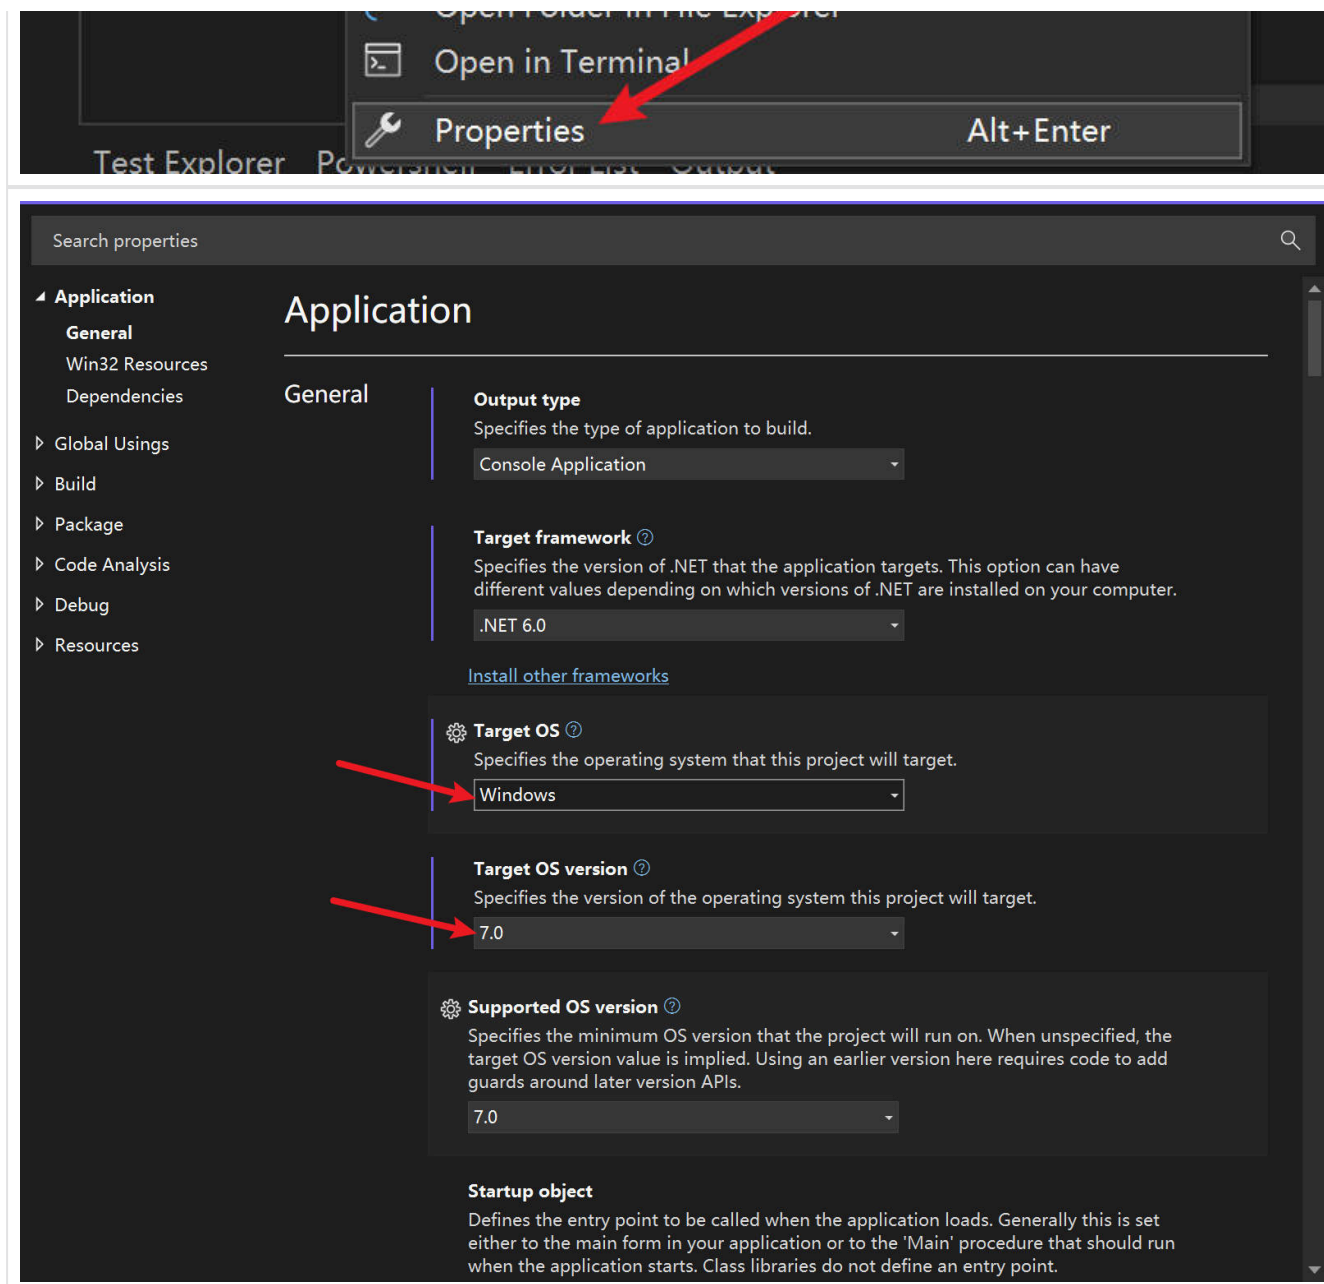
Open in Terminal

Properties Alt+Enter

Test Explorer

Search properties

Application
General
Win32 Resources
Dependencies
Global Usings
Build
Package
Code Analysis
Debug
Resources

Application

General

Output type
Specifies the type of application to build.
Console Application

Target framework
Specifies the version of .NET that the application targets. This option can have different values depending on which versions of .NET are installed on your computer.
.NET 6.0

Install other frameworks

Target OS
Specifies the operating system that this project will target.
Windows

Target OS version
Specifies the version of the operating system this project will target.
7.0

Supported OS version
Specifies the minimum OS version that the project will run on. When unspecified, the target OS version value is implied. Using an earlier version here requires code to add guards around later version APIs.
7.0

Startup object
Defines the entry point to be called when the application loads. Generally this is set either to the main form in your application or to the 'Main' procedure that should run when the application starts. Class libraries do not define an entry point.